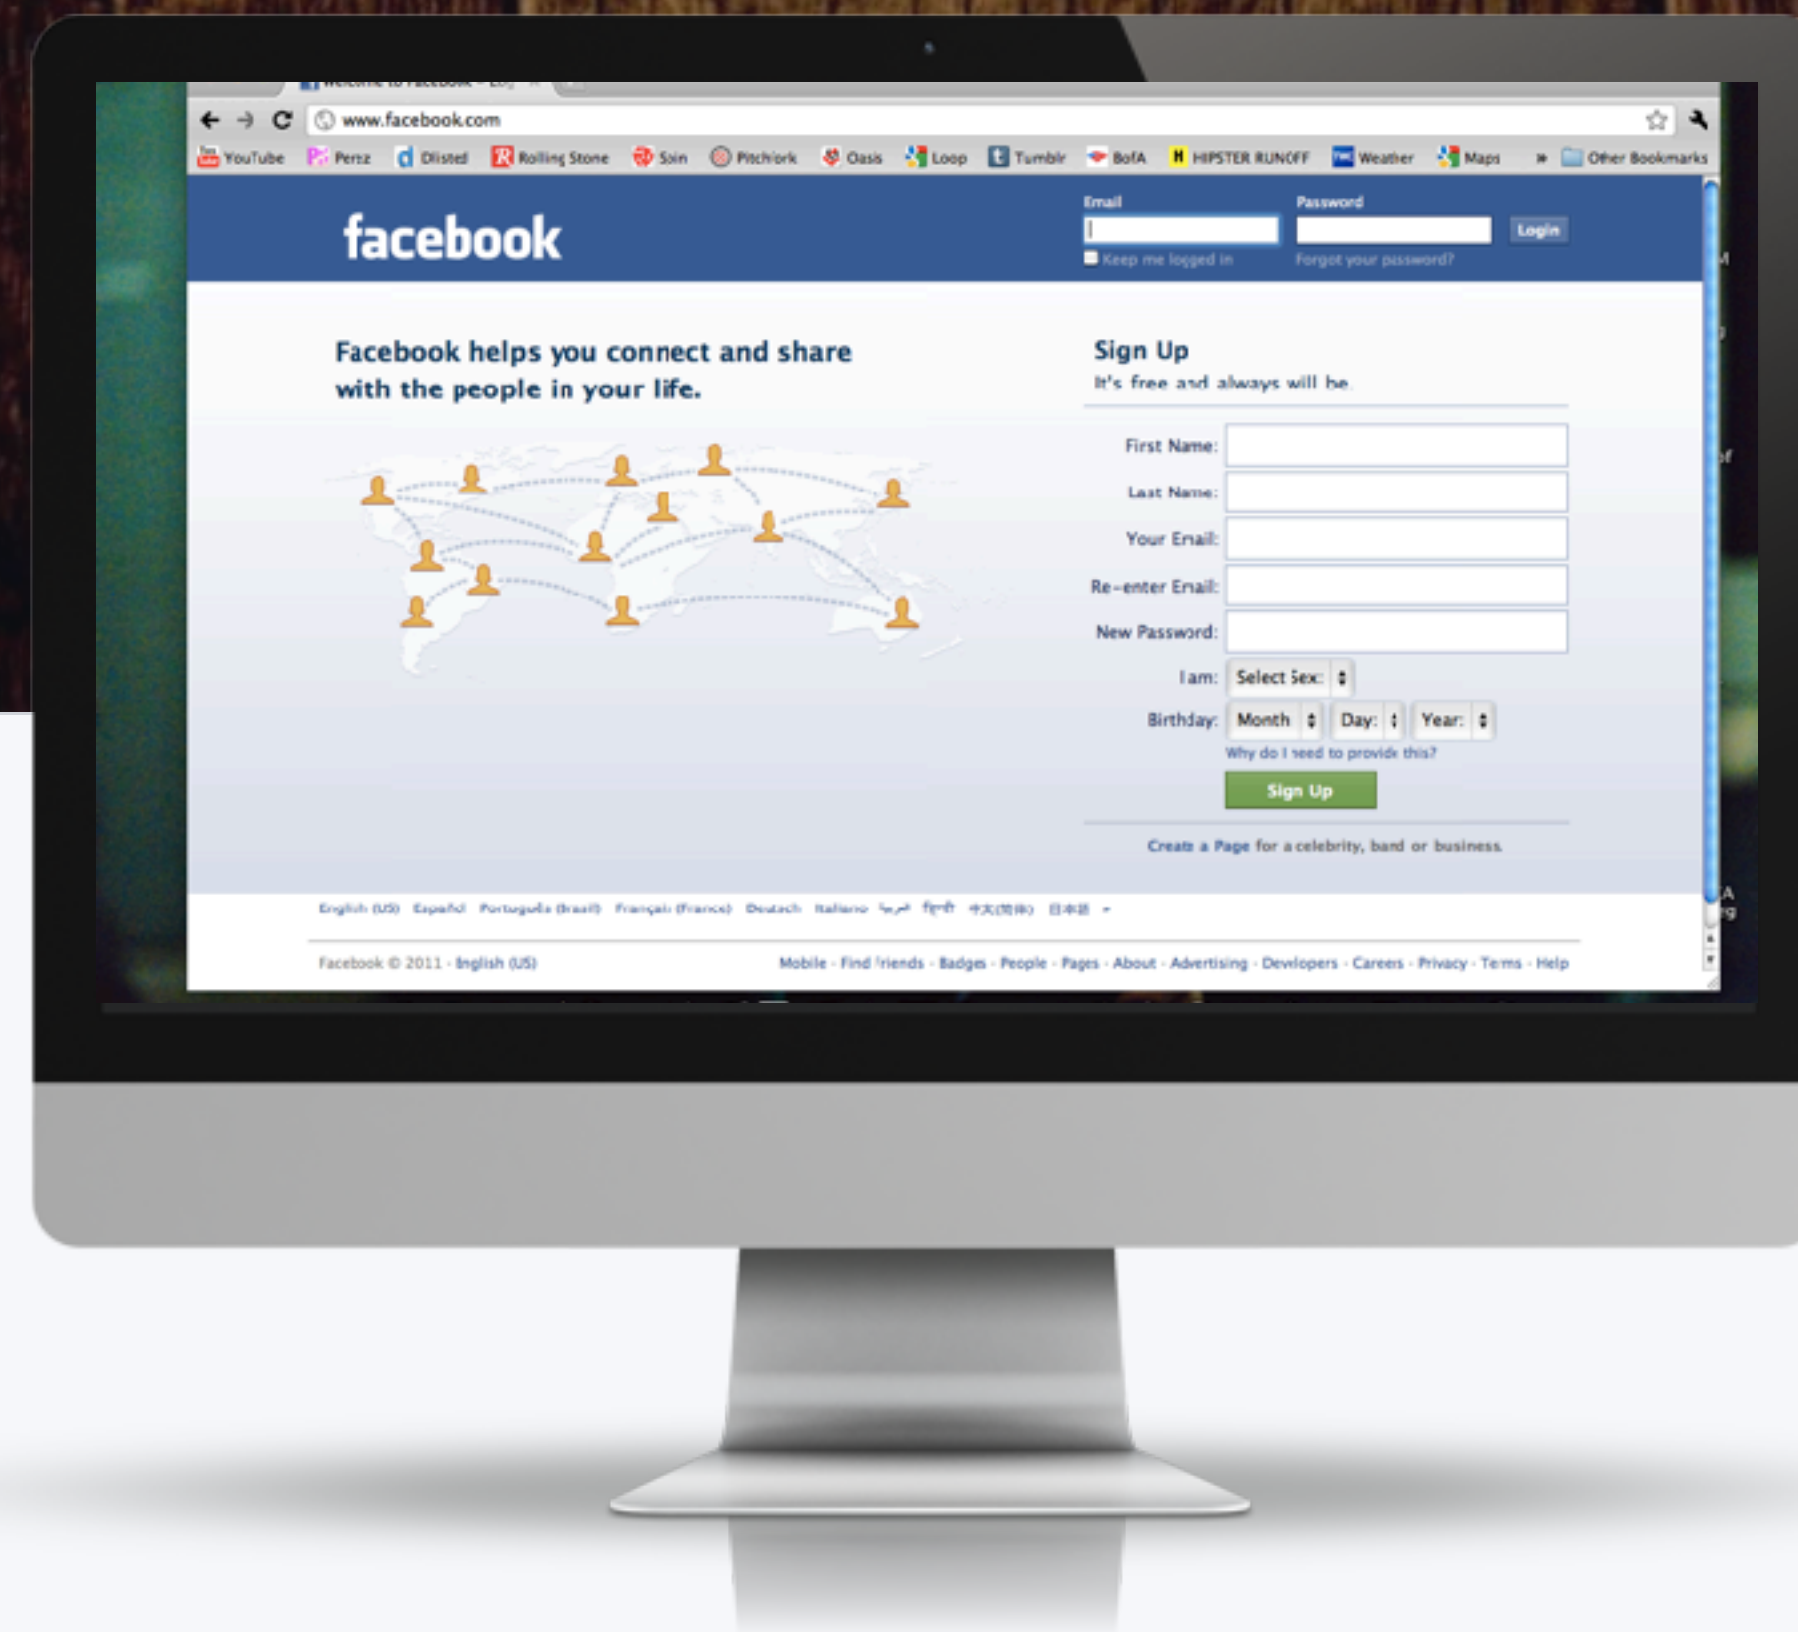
www.facebook.com

YouTube Perez Dlisted Rolling Stone Spin Pitchfork Oasis Loop Tumblr BofA HIPSTER RUNOFF Weather Maps » Other Bookmarks

facebook

Email
Password
Login
Keep me logged in
Forgot your password?

Facebook helps you connect and share with the people in your life.

Sign Up
It's free and always will be.

First Name:
Last Name:
Your Email:
Re-enter Email:
New Password:
I am: Select Sex:
Birthday: Month Day: Year:
Why do I need to provide this?
Sign Up

Create a Page for a celebrity, band or business.

English (US) Español Português (Brasil) Français (France) Deutsch Italiano العربية हिन्दी 中文(简体) 日本語 »

Facebook © 2011 · English (US)

Mobile · Find Friends · Badges · People · Pages · About · Advertising · Developers · Careers · Privacy · Terms · Help